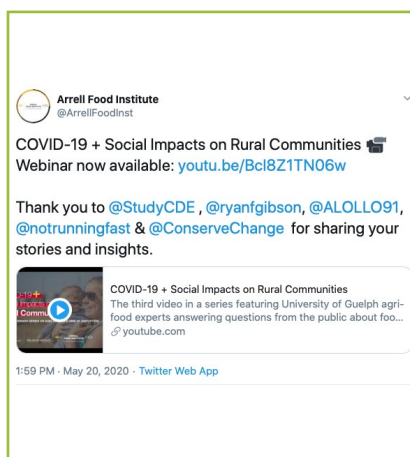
Arrell Food Institute
@ArrellFoodInst

COVID-19 + Social Impacts on Rural Communities
Webinar now available: youtu.be/Bcl8Z1TN06w

Thank you to @StudyCDE , @ryanfgibson, @ALOLLO91, @notrunningfast & @ConserveChange for sharing your stories and insights.

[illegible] Commu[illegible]

COVID-19 + Social Impacts on Rural Communities
The third video in a series featuring University of Guelph agri-food experts answering questions from the public about foo...
youtube.com

1:59 PM · May 20, 2020 · Twitter Web App